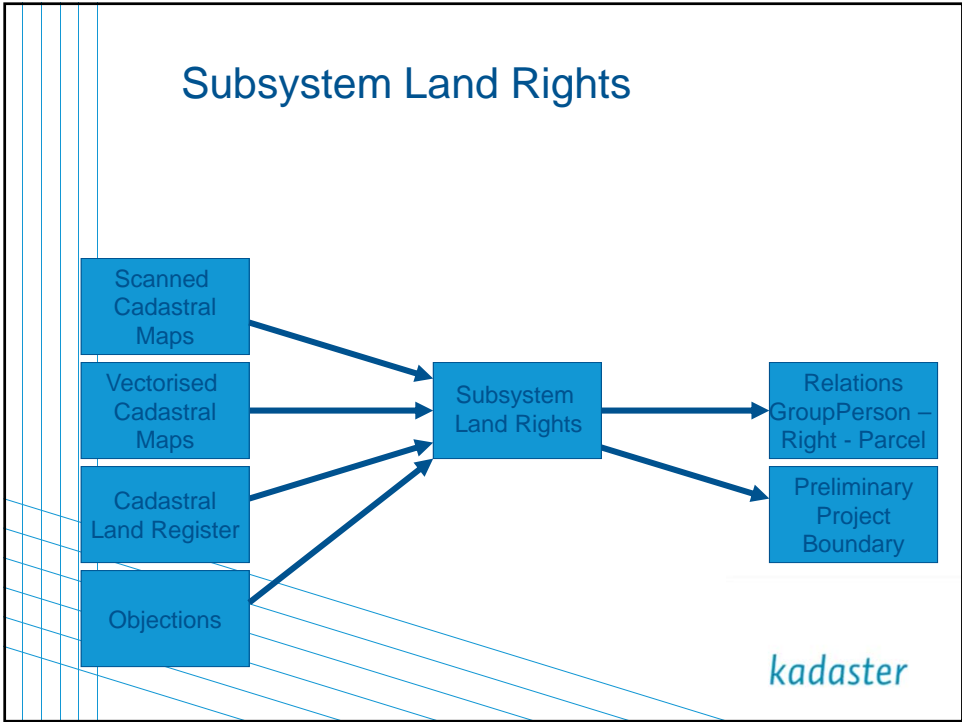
Subsystem Land Rights

Scanned Cadastral Maps

Vectorised Cadastral Maps

Cadastral Land Register

Objections

Subsystem Land Rights

Relations GroupPerson – Right - Parcel

Preliminary Project Boundary

kadaster